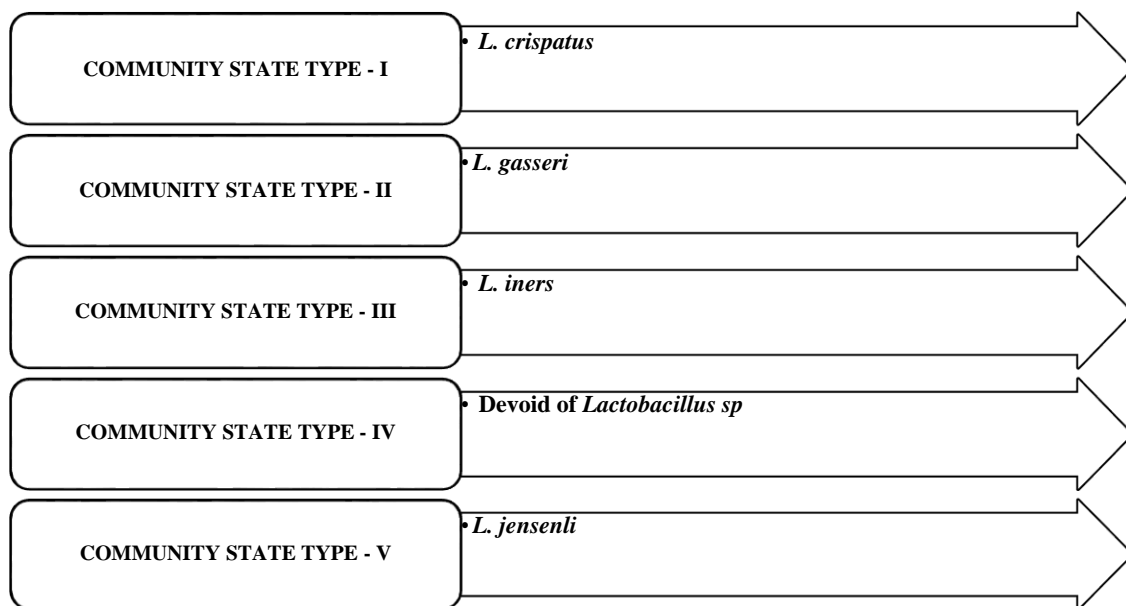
COMMUNITY STATE TYPE - I

• L. crispatus

COMMUNITY STATE TYPE - II

• L. gasseri

COMMUNITY STATE TYPE - III

• L. iners

COMMUNITY STATE TYPE - IV

• Devoid of Lactobacillus sp

COMMUNITY STATE TYPE - V

• L. jensenli